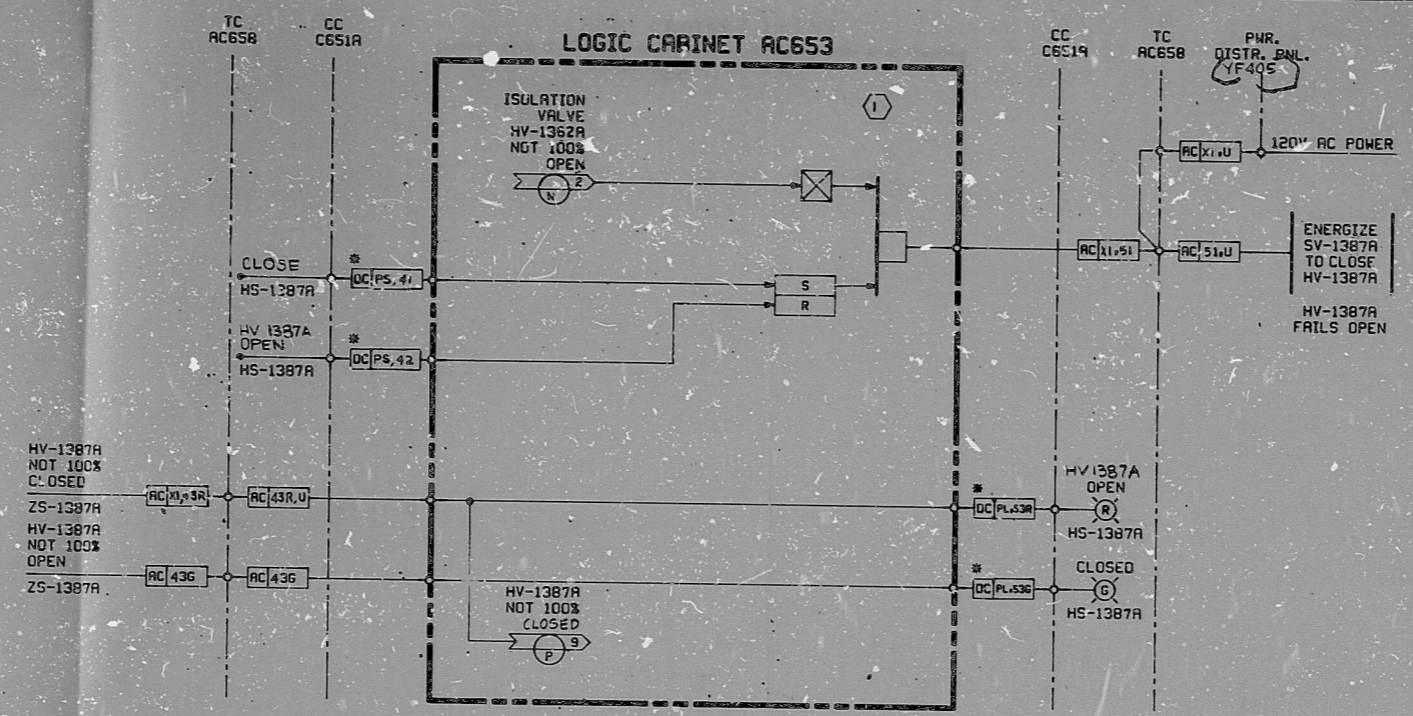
TC AC658

CC C651A

LOGIC CABINET AC653

CC C651A

TC AC658

PWR. DISTR. PNL. YF405

1

ISOLATION VALVE HV-1362A NOT 100% OPEN

N

2

120V AC POWER

AC X1,U

CLOSE HS-1387A

*

DC PS,41

S

R

AC X1,51

AC 51,U

ENERGIZE SV-1387A TO CLOSE HV-1387A

HV-1387A FAILS OPEN

HV 1387A OPEN HS-1387A

*

DC PS,42

HV-1387A NOT 100% CLOSED ZS-1387A

AC X1,43R

AC 43R,U

*

DC PL,53R

HV 1387A OPEN

R

HS-1387A

HV-1387A NOT 100% OPEN ZS-1387A

AC 43G

AC 43G

*

DC PL,53G

CLOSED

G

HS-1387A

HV-1387A NOT 100% CLOSED

P

9